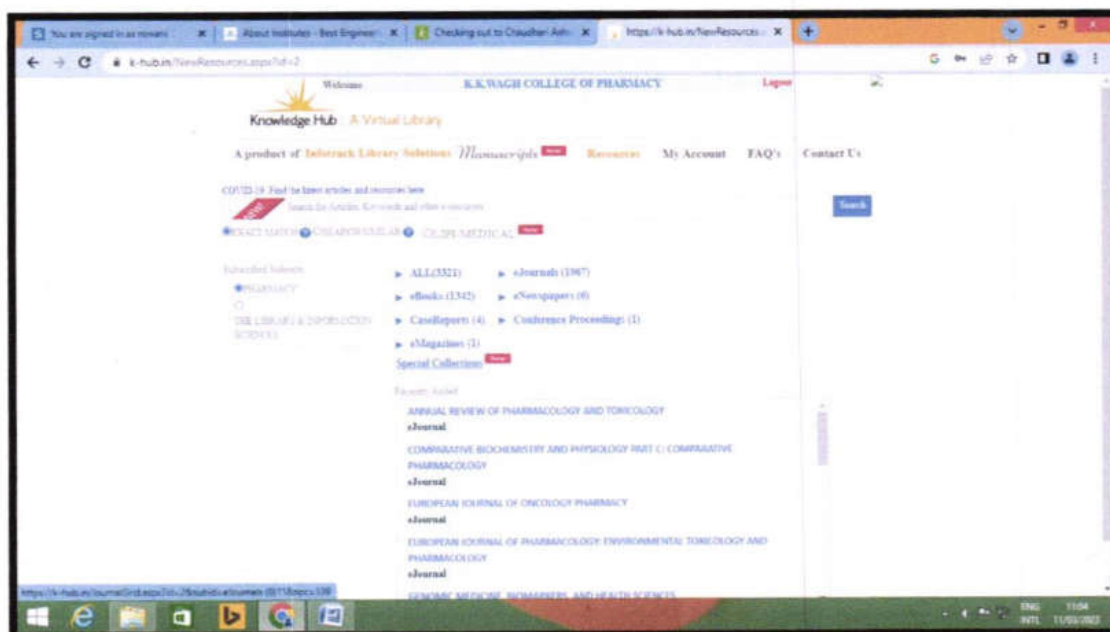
You are signed in as mowani | About Institutes - Best Engineeri | Checking out to Chaudhari Ash | https://k-hub.in/NewResources

k-hub.in/NewResources.aspx?id=2

Welcome K.K.WAGH COLLEGE OF PHARMACY Logout

Knowledge Hub A Virtual Library

A product of Informatics Library Solutions Manuscripts New Resources My Account FAQ's Contact Us

COVID-19 Find the latest articles and resources here

New Search for Articles, Keywords and other resources

Search

EXACT MATCH CHEAPOPULAR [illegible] MEDICAL New

Subscribed Subjects

PHARMACY

THE LIBRARY & INFORMATION SCIENCES

ALL(3321) eJournals (1967)

eBooks (1342) eNewspapers (6)

CaseReports (4) Conference Proceedings (1)

eMagazines (1)

Special Collections New

Recently Added

ANNUAL REVIEW OF PHARMACOLOGY AND TOXICOLOGY
eJournal

COMPARATIVE BIOCHEMISTRY AND PHYSIOLOGY PART C: COMPARATIVE PHARMACOLOGY
eJournal

EUROPEAN JOURNAL OF ONCOLOGY PHARMACY
eJournal

EUROPEAN JOURNAL OF PHARMACOLOGY: ENVIRONMENTAL TOXICOLOGY AND PHARMACOLOGY
eJournal

GENOMIC MEDICINE, BIOMARKERS, AND HEALTH SCIENCES

https://k-hub.in/JournalGrid.aspx?id=2&subid=eJournals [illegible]

ENG INTL 11:04 11/05/2023